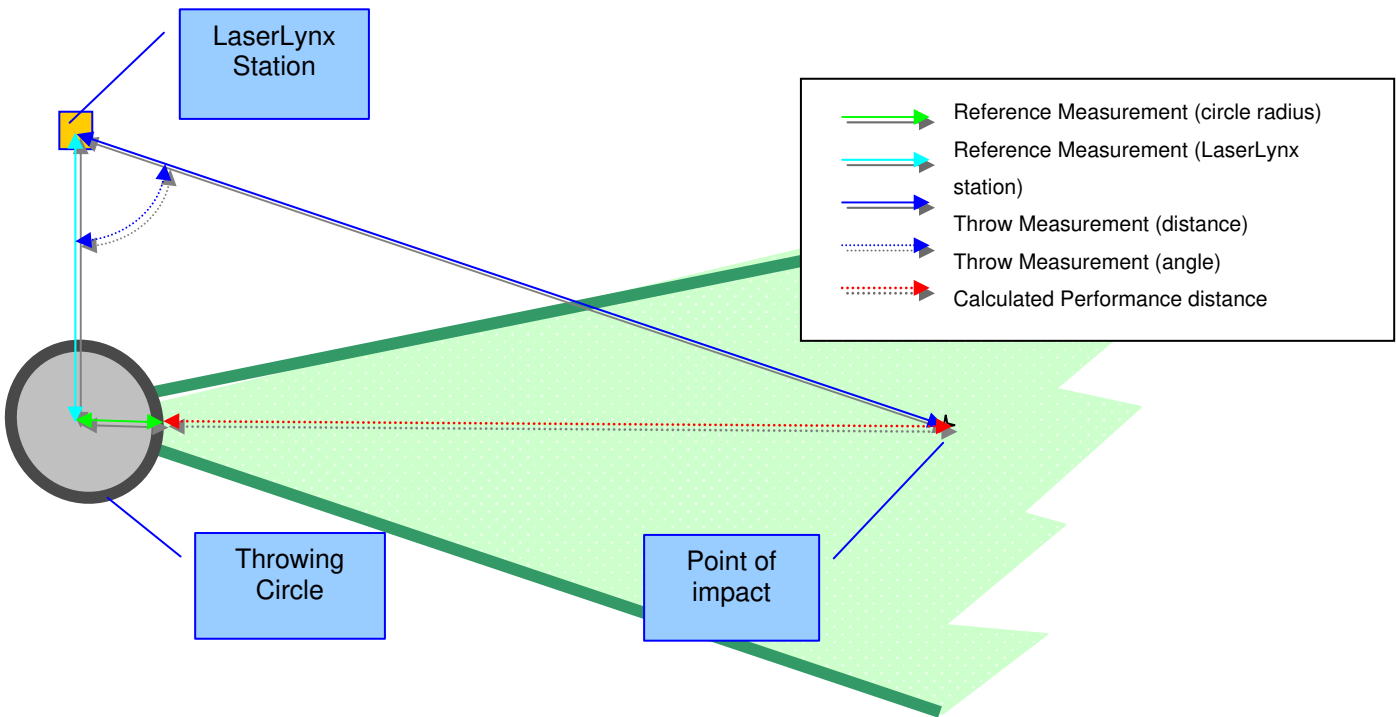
LaserLynx Station

Reference Measurement (circle radius)

Reference Measurement (LaserLynx station)

Throw Measurement (distance)

Throw Measurement (angle)

Calculated Performance distance

Throwing Circle

Point of impact